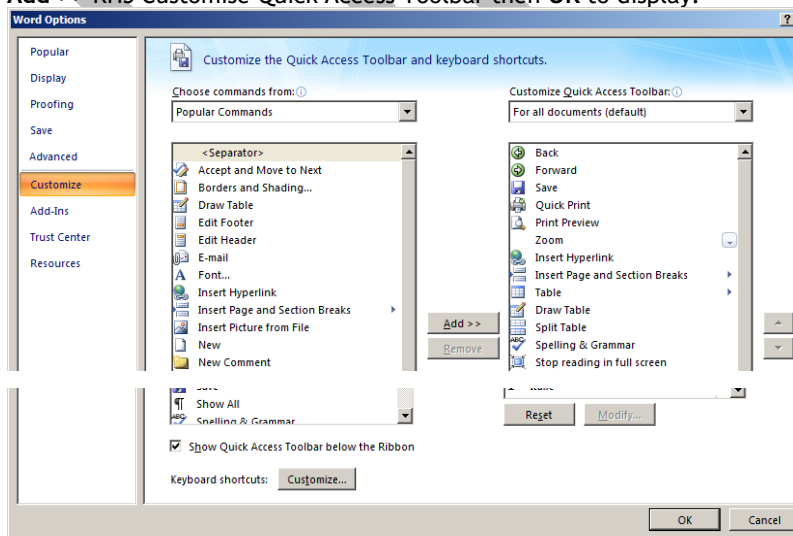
Add >> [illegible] Customise Quick Access Toolbar then OK to display.

Word Options

?

Popular
Display
Proofing
Save
Advanced
Customize
Add-Ins
Trust Center
Resources

Customize the Quick Access Toolbar and keyboard shortcuts.

Choose commands from:
Popular Commands

<Separator>
Accept and Move to Next
Borders and Shading...
Draw Table
Edit Footer
Edit Header
E-mail
Font...
Insert Hyperlink
Insert Page and Section Breaks
Insert Picture from File
New
New Comment
Save
Show All
Spelling & Grammar

Add >>
Remove

Customize Quick Access Toolbar:
For all documents (default)

Back
Forward
Save
Quick Print
Print Preview
Zoom
Insert Hyperlink
Insert Page and Section Breaks
Table
Draw Table
Split Table
Spelling & Grammar
Stop reading in full screen
Italic

Reset
Modify...

Show Quick Access Toolbar below the Ribbon

Keyboard shortcuts: Customize...

OK
Cancel